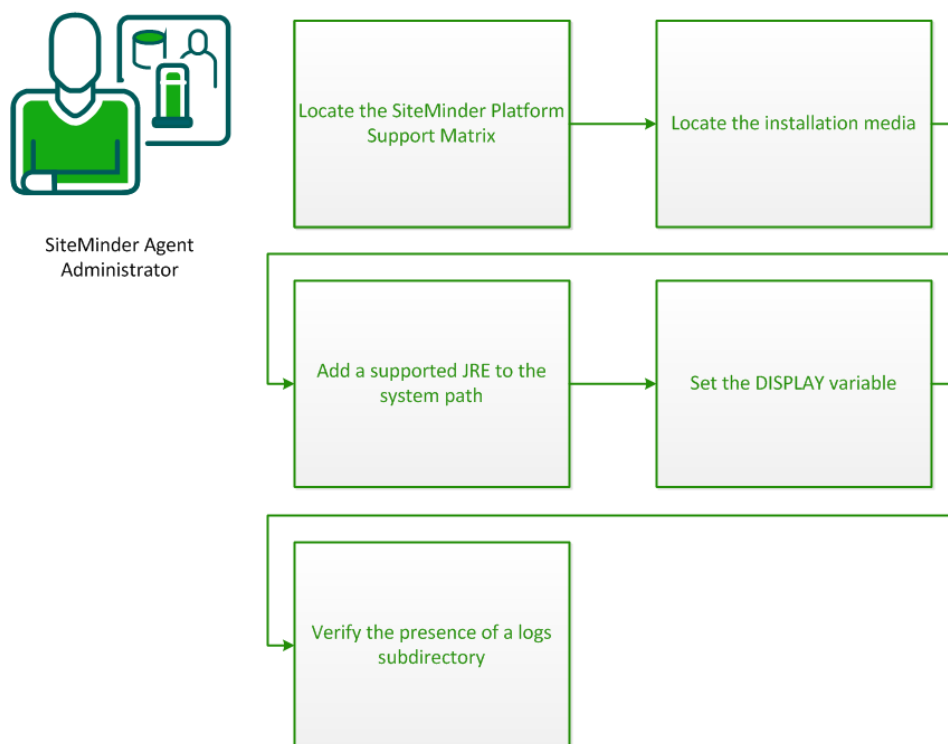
SiteMinder Agent Administrator

Locate the SiteMinder Platform Support Matrix

Locate the installation media

Add a supported JRE to the system path

Set the DISPLAY variable

Verify the presence of a logs subdirectory